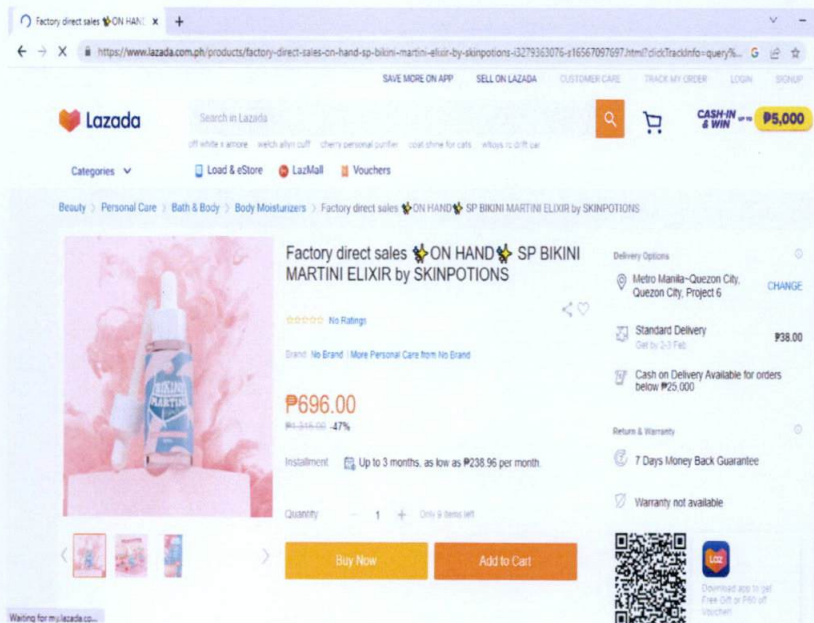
Factory direct sales ✨ON HAN ×  +

https://www.lazada.com.ph/products/factory-direct-sales-on-hand-sp-bikini-martini-elixir-by-skinpotions-i3279363076-s16567097697.html?clickTrackInfo=query%...

SAVE MORE ON APP   SELL ON LAZADA   CUSTOMER CARE   TRACK MY ORDER   LOGIN   SIGNUP

Lazada

Search in Lazada

off white x amore   welch allyn cuff   cherry personal purifier   coat shine for cats   whays ic drift car

CASH-IN & WIN up to ₱5,000

Categories   Load & eStore   LazMall   Vouchers

Beauty > Personal Care > Bath & Body > Body Moisturizers > Factory direct sales ✨ON HAND✨ SP BIKINI MARTINI ELIXIR by SKINPOTIONS

Factory direct sales ✨ON HAND✨ SP BIKINI MARTINI ELIXIR by SKINPOTIONS

No Ratings

Brand: No Brand | More Personal Care from No Brand

₱696.00

₱1,316.00 -47%

Installment   Up to 3 months, as low as ₱238.96 per month.

Quantity   -   1   +   Only 9 items left

Buy Now   Add to Cart

Delivery Options

Metro Manila~Quezon City, Quezon City, Project 6   CHANGE

Standard Delivery   ₱38.00
Get by 2-3 Feb

Cash on Delivery Available for orders below ₱25,000

Return & Warranty

7 Days Money Back Guarantee

Warranty not available

Download app to get Free Gift or ₱40 off Voucher!

Waiting for my.lazada.co...